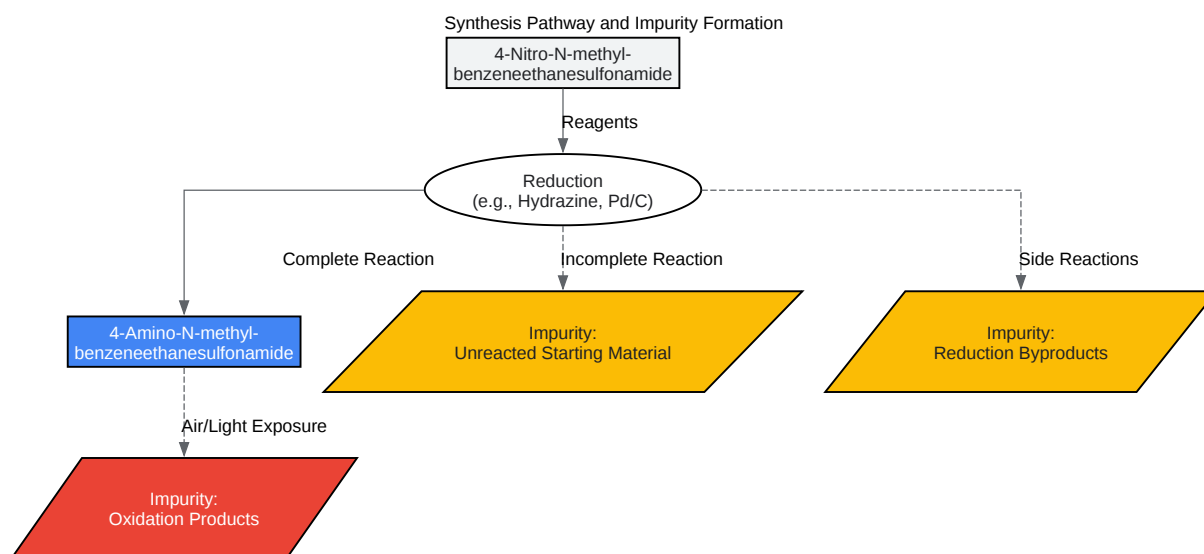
Synthesis Pathway and Impurity Formation

4-Nitro-N-methyl-benzeneethanesulfonamide

Reagents

Reduction
(e.g., Hydrazine, Pd/C)

Complete Reaction

Incomplete Reaction

Side Reactions

4-Amino-N-methyl-benzeneethanesulfonamide

Impurity:
Unreacted Starting Material

Impurity:
Reduction Byproducts

Air/Light Exposure

Impurity:
Oxidation Products